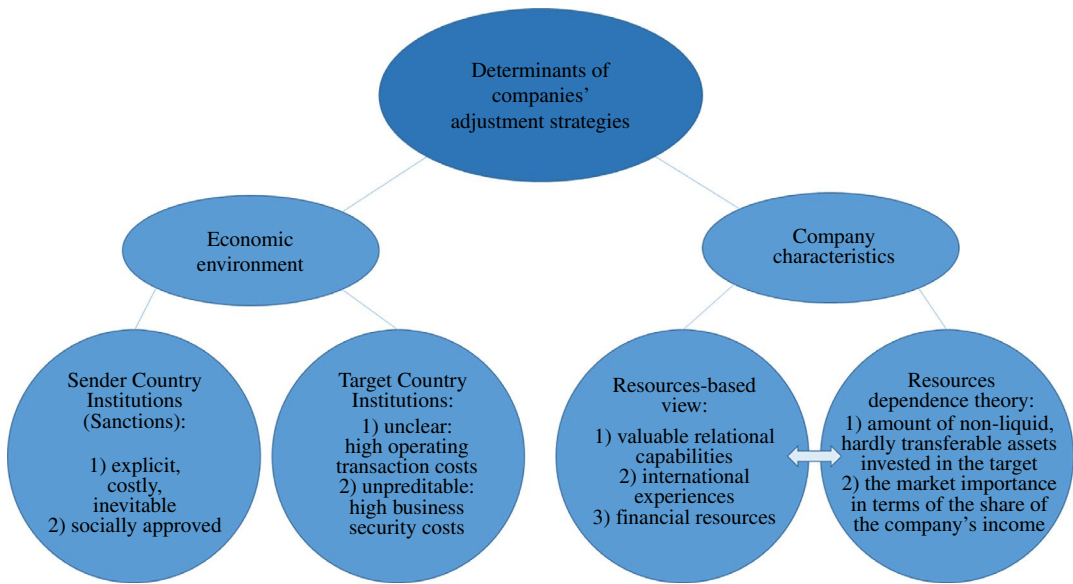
Determinants of companies' adjustment strategies

Economic environment

Company characteristics

Sender Country Institutions (Sanctions):

1) explicit, costly, inevitable
2) socially approved

Target Country Institutions:
1) unclear: high operating transaction costs
2) unpreditable: high business security costs

Resources-based view:

1) valuable relational capabilities
2) international experiences
3) financial resources

Resources dependence theory:
1) amount of non-liquid, hardly transferable assets invested in the target
2) the market importance in terms of the share of the company's income